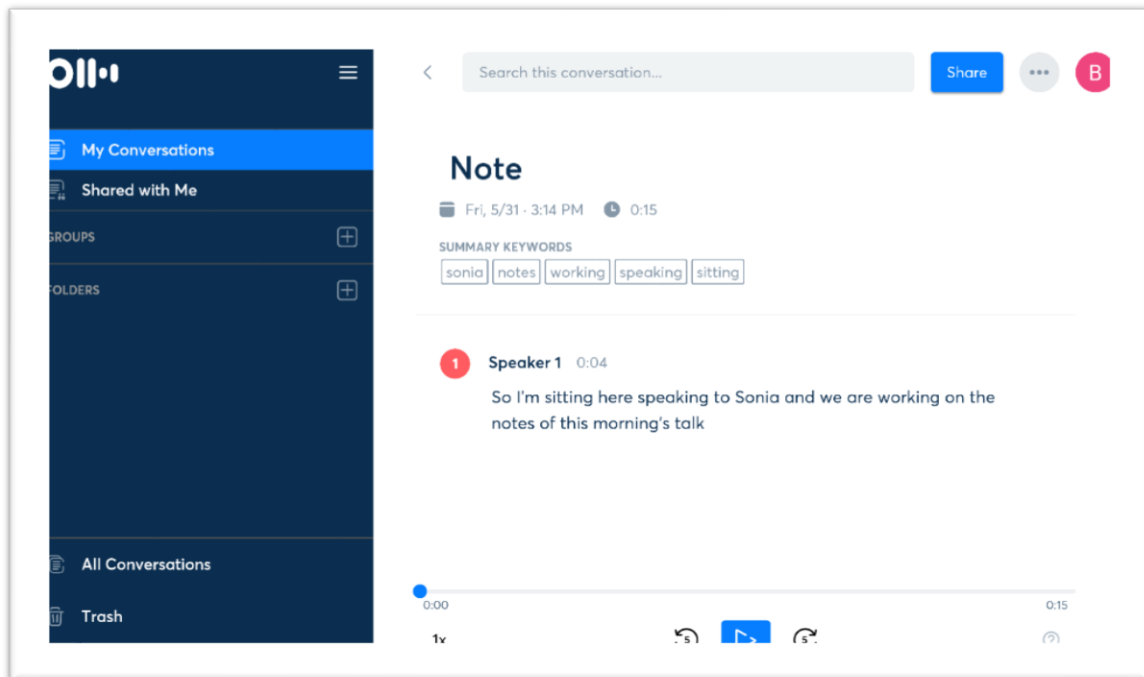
My Conversations

Shared with Me

GROUPS

FOLDERS

All Conversations

Trash

Search this conversation...

Share

B

Note

Fri, 5/31 · 3:14 PM 0:15

SUMMARY KEYWORDS

sonia notes working speaking sitting

1 Speaker 1 0:04

So I'm sitting here speaking to Sonia and we are working on the notes of this morning's talk

0:00

0:15

1x

5

5